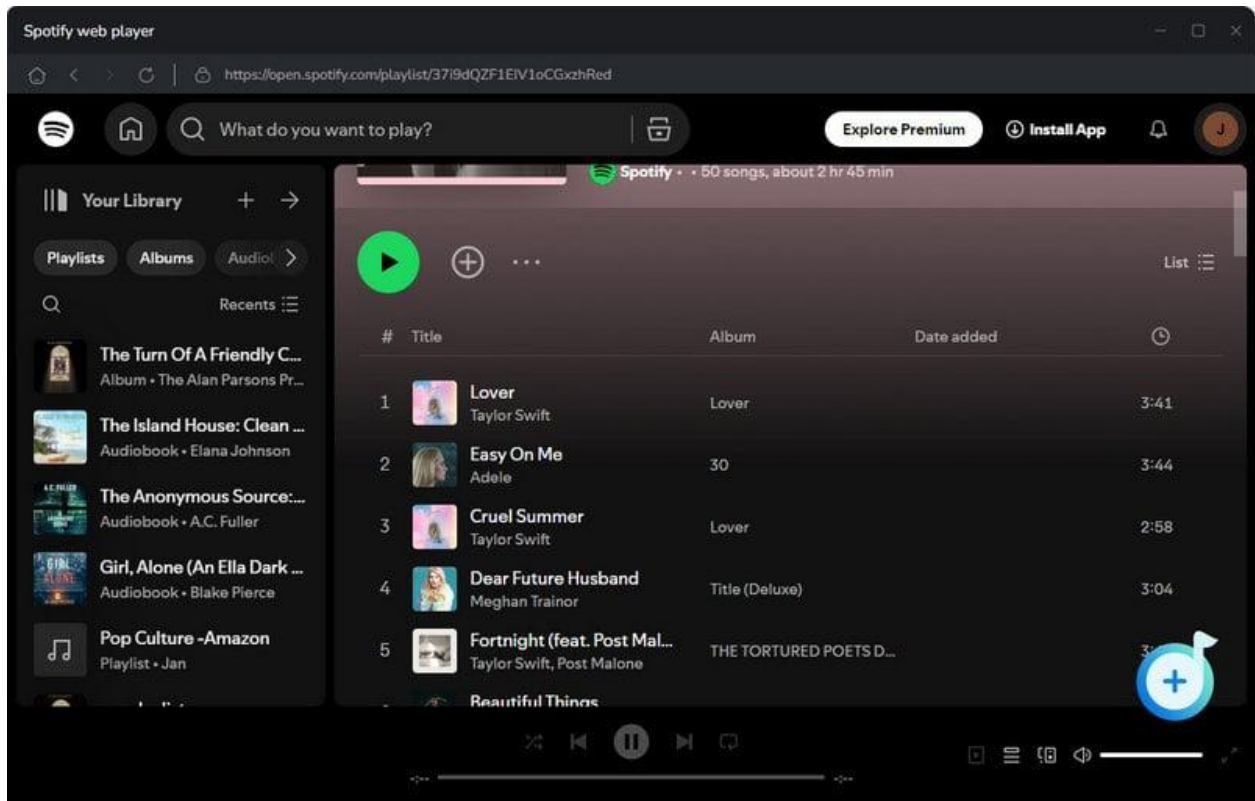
Spotify web player

https://open.spotify.com/playlist/37i9dQZF1EIV1oCGxzhRed

What do you want to play?

Explore Premium

Install App

J

Your Library

Playlists Albums Audio

Recents

The Turn Of A Friendly C...
Album • The Alan Parsons Pr...

The Island House: Clean ...
Audiobook • Elana Johnson

The Anonymous Source:...
Audiobook • A.C. Fuller

Girl, Alone (An Ella Dark ...
Audiobook • Blake Pierce

Pop Culture -Amazon
Playlist • Jan

Spotify • • 50 songs, about 2 hr 45 min

List

| # | Title | Album | Date added | |
|---|---|---|---|---|
| 1 | Lover<br>Taylor Swift | Lover | | 3:41 |
| 2 | Easy On Me<br>Adele | 30 | | 3:44 |
| 3 | Cruel Summer<br>Taylor Swift | Lover | | 2:58 |
| 4 | Dear Future Husband<br>Meghan Trainor | Title (Deluxe) | | 3:04 |
| 5 | Fortnight (feat. Post Mal...<br>Taylor Swift, Post Malone | THE TORTURED POETS D... | | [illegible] |
| | Beautiful Things | | | |

-:-- -:--